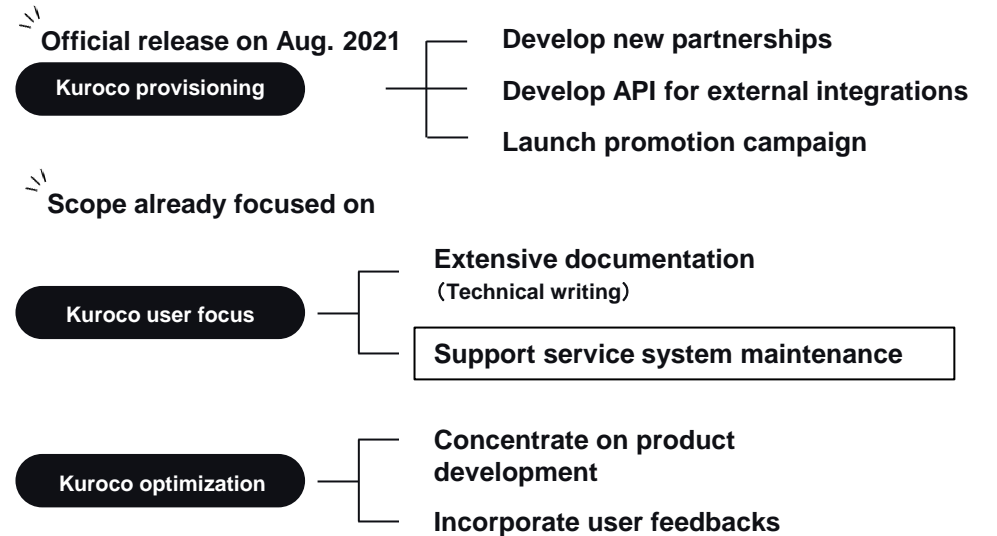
Official release on Aug. 2021

Kuroco provisioning

Develop new partnerships

Develop API for external integrations

Launch promotion campaign

Scope already focused on

Kuroco user focus

Extensive documentation
（Technical writing）

Support service system maintenance

Kuroco optimization

Concentrate on product development

Incorporate user feedbacks